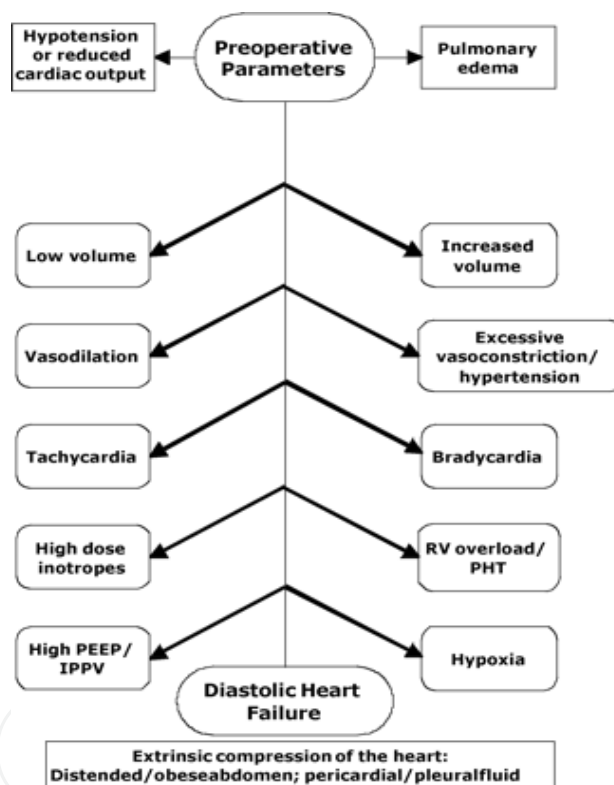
Hypotension or reduced cardiac output

Preoperative Parameters

Pulmonary edema

Low volume

Increased volume

Vasodilation

Excessive vasoconstriction/ hypertension

Tachycardia

Bradycardia

High dose inotropes

RV overload/ PHT

High PEEP/ IPPV

Hypoxia

Diastolic Heart Failure

Extrinsic compression of the heart: Distended/obeseabdomen; pericardial/pleuralfluid